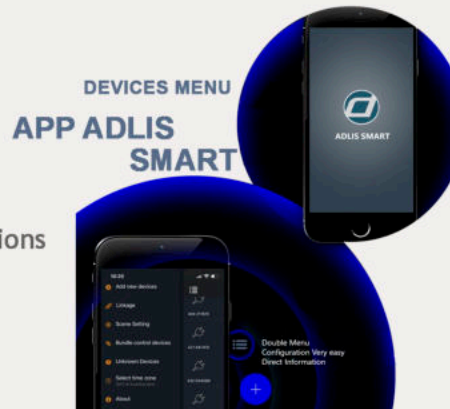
DEVICES MENU

APP ADLIS SMART

ADLIS SMART

ions

10:23

Add new devices

Linkage

Scene Setting

Bundle control devices

Unknown Devices

Select time zone

About

Double Menu
Configuration Very easy
Direct Information